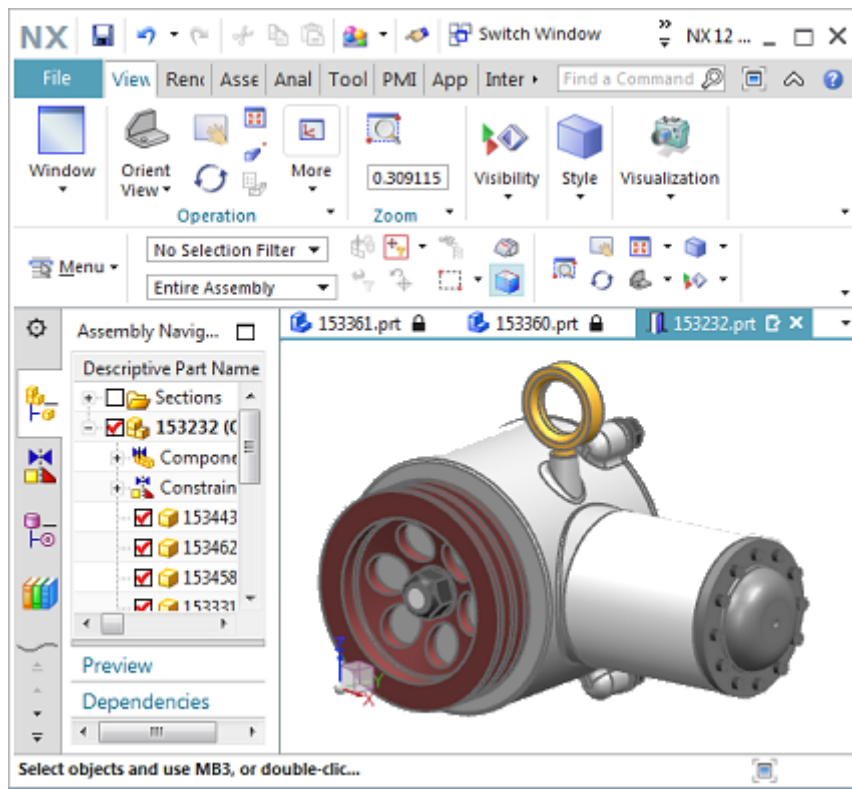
NX Switch Window NX 12 ...

File View Renc Asse Anal Tool PMI App Inter Find a Command

Window Orient View More 0.309115 Visibility Style Visualization

Operation Zoom

Menu No Selection Filter Entire Assembly

Assembly Navig...

153361.prt 153360.prt 153232.prt

Descriptive Part Name

Sections

153232 (C

Compone

Constrain

153443

153462

153458

153331

Preview

Dependencies

Select objects and use MB3, or double-clic...